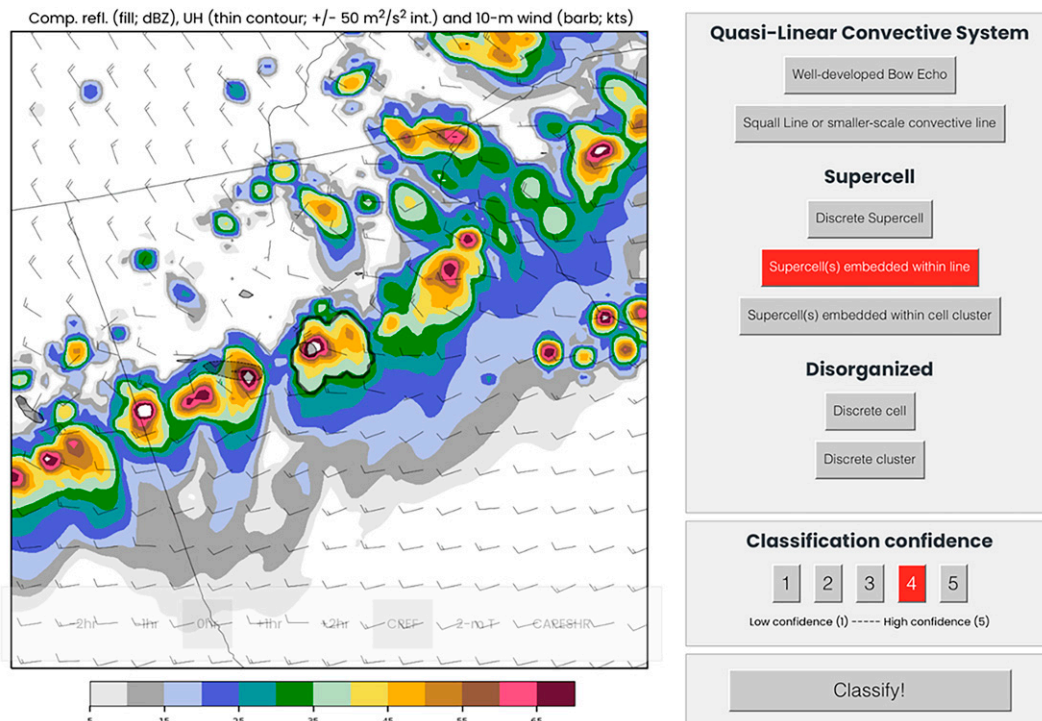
Comp. refl. (fill; dBZ), UH (thin contour; +/- 50 $m^2/s^2$ int.) and 10-m wind (barb; kts)

-2hr -1hr 0hr +1hr +2hr CREF 2-m T CAPESHR

5 15 25 35 45 55 65

Quasi-Linear Convective System

Well-developed Bow Echo

Squall Line or smaller-scale convective line

Supercell

Discrete Supercell

Supercell(s) embedded within line

Supercell(s) embedded within cell cluster

Disorganized

Discrete cell

Discrete cluster

Classification confidence

1 2 3 4 5

Low confidence (1) ----- High confidence (5)

Classify!